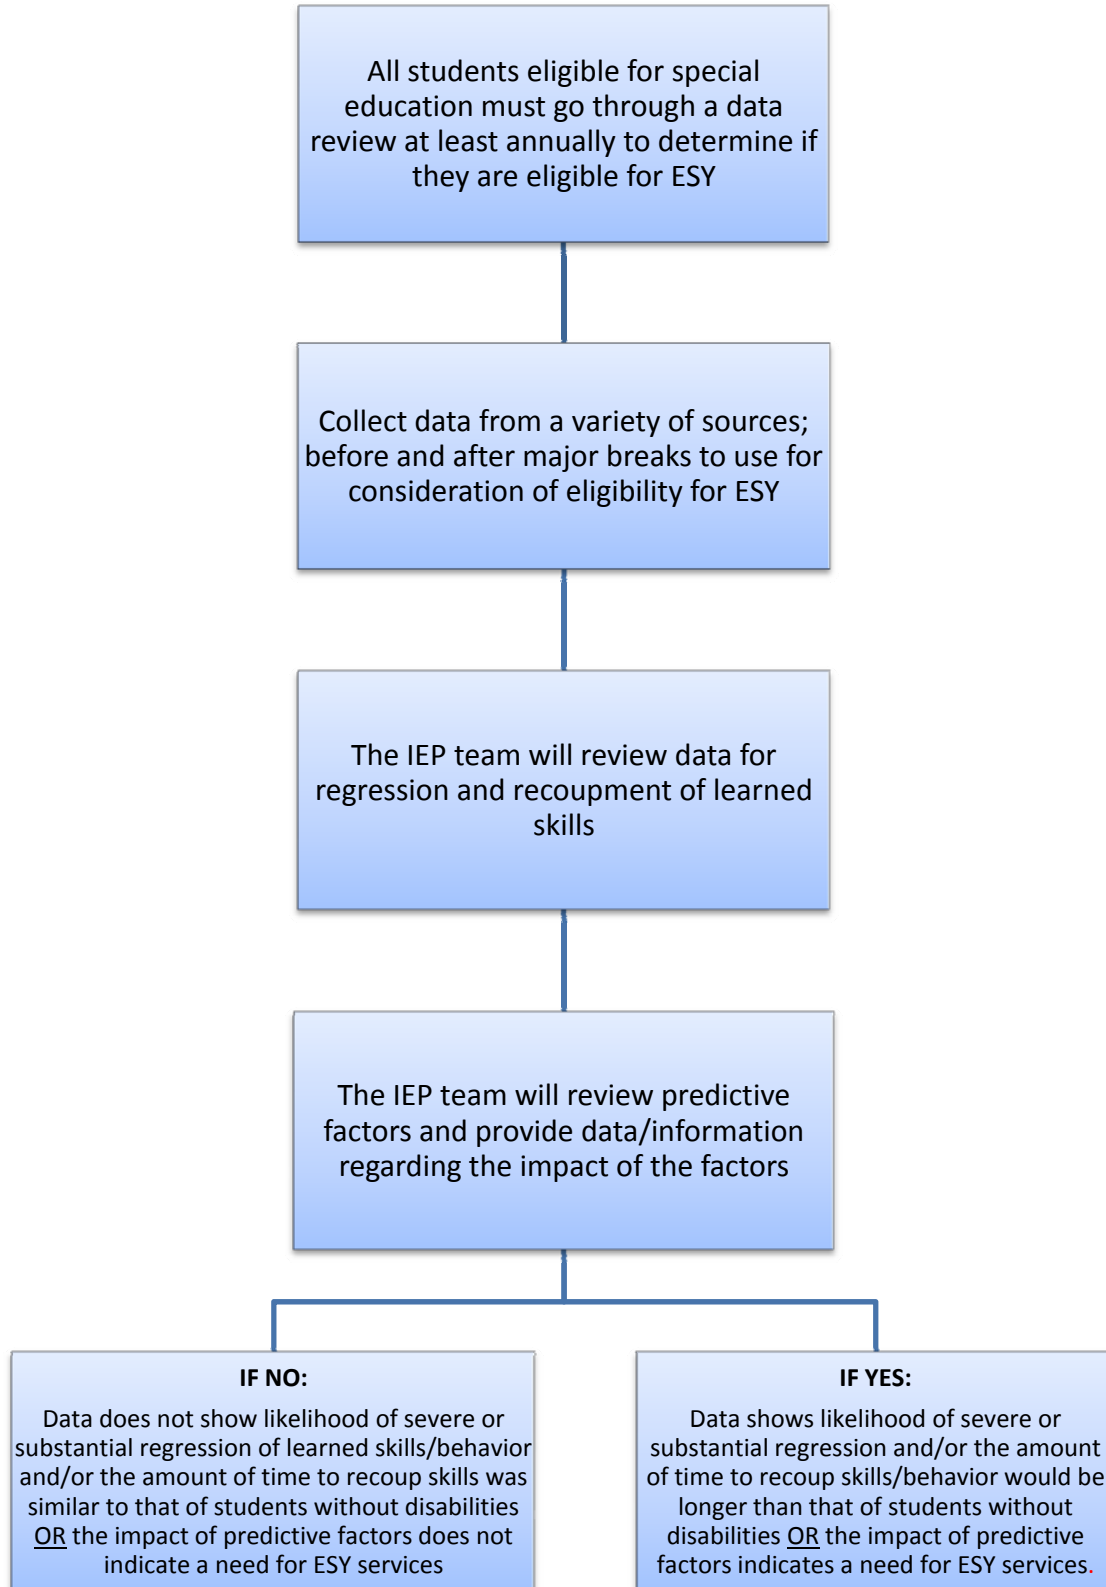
All students eligible for special education must go through a data review at least annually to determine if they are eligible for ESY

Collect data from a variety of sources; before and after major breaks to use for consideration of eligibility for ESY

The IEP team will review data for regression and recoupment of learned skills

The IEP team will review predictive factors and provide data/information regarding the impact of the factors

IF NO:

Data does not show likelihood of severe or substantial regression of learned skills/behavior and/or the amount of time to recoup skills was similar to that of students without disabilities OR the impact of predictive factors does not indicate a need for ESY services

IF YES:

Data shows likelihood of severe or substantial regression and/or the amount of time to recoup skills/behavior would be longer than that of students without disabilities OR the impact of predictive factors indicates a need for ESY services.